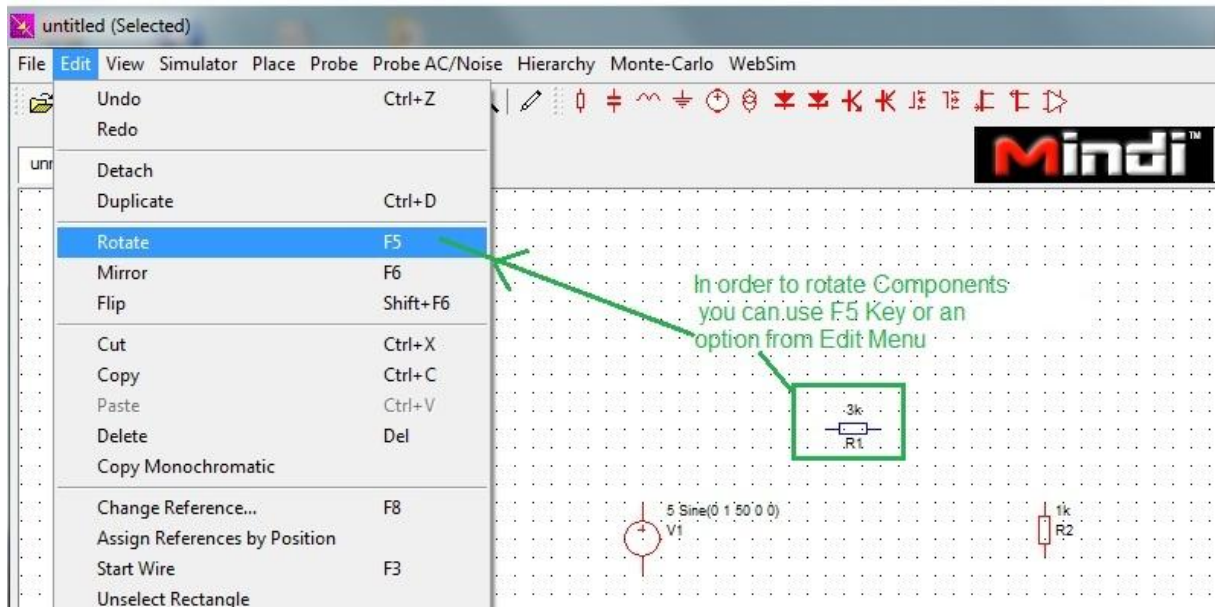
untitled (Selected)

File Edit View Simulator Place Probe Probe AC/Noise Hierarchy Monte-Carlo WebSim

unt

Mindi™

| | |
|---|---|
| Undo | Ctrl+Z |
| Redo | |
| Detach | |
| Duplicate | Ctrl+D |
| Rotate | F5 |
| Mirror | F6 |
| Flip | Shift+F6 |
| Cut | Ctrl+X |
| Copy | Ctrl+C |
| Paste | Ctrl+V |
| Delete | Del |
| Copy Monochromatic | |
| Change Reference... | F8 |
| Assign References by Position | |
| Start Wire | F3 |
| Unselect Rectangle | |

In order to rotate Components you can use F5 Key or an option from Edit Menu

3k
R1

5 Sine(0 1 50 0 0)
V1

1k
R2